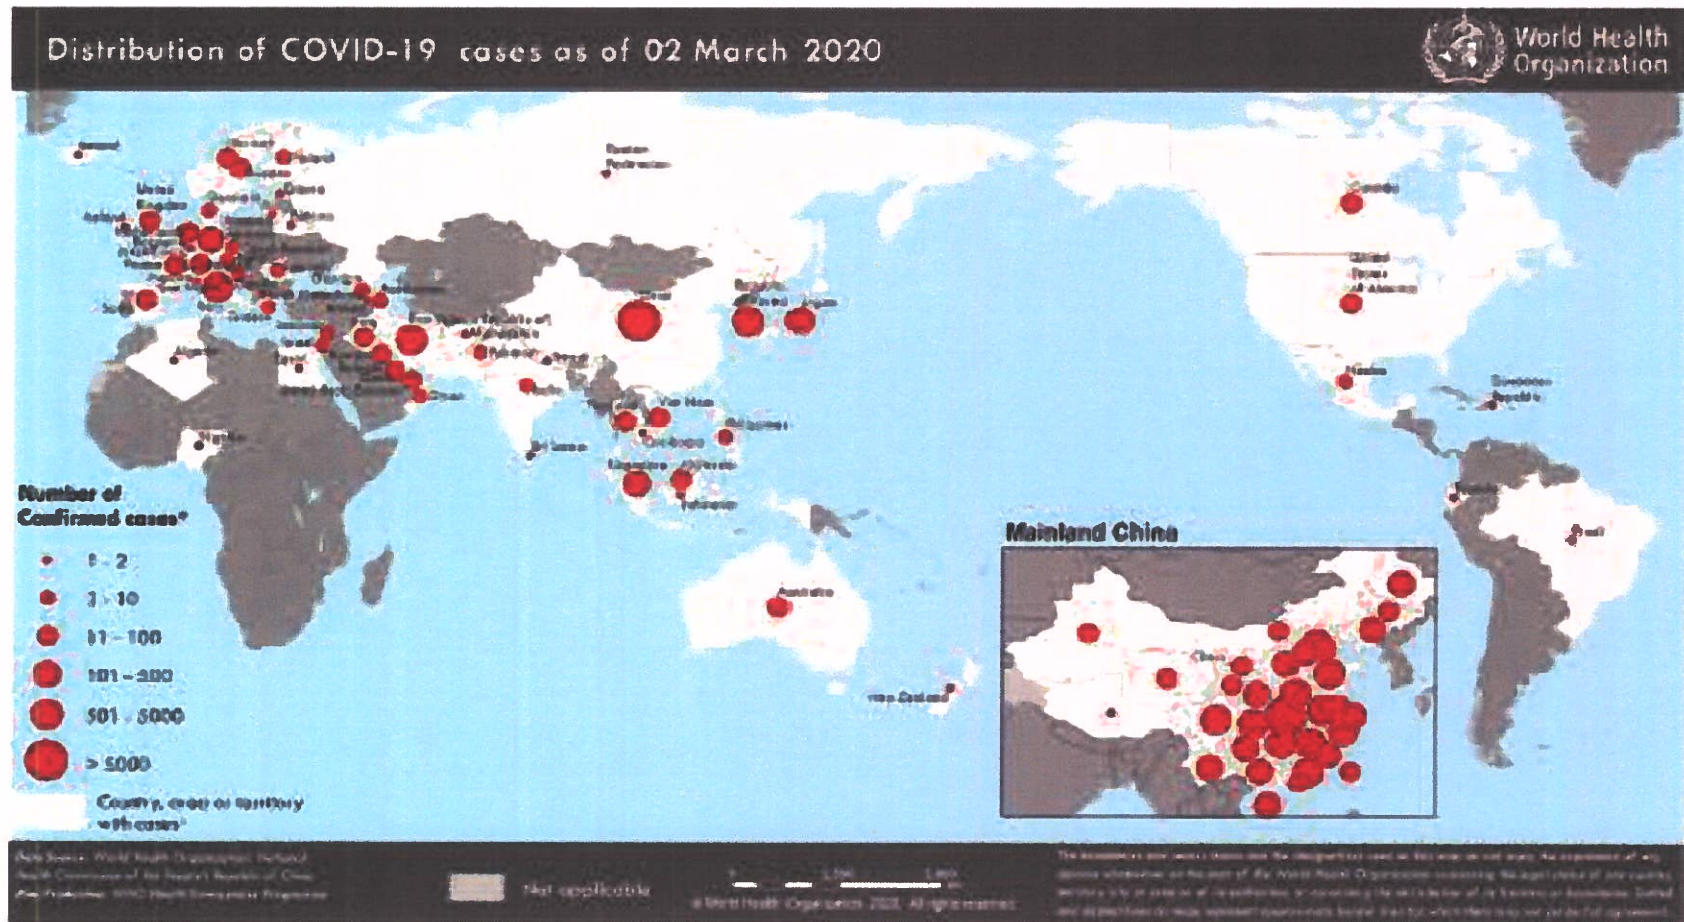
Distribution of COVID-19 cases as of 02 March 2020

World Health Organization

Number of Confirmed cases*

1 - 2

3 - 10

11 - 100

101 - 500

501 - 5000

> 5000

Country, area or territory with cases*

Mainland China

Australia

Canada

United States of America

Mexico

Ecuador

Brazil

Dominican Republic

New Zealand

Russian Federation

Japan

Viet Nam

Sri Lanka

Algeria

Nigeria

Not applicable

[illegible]